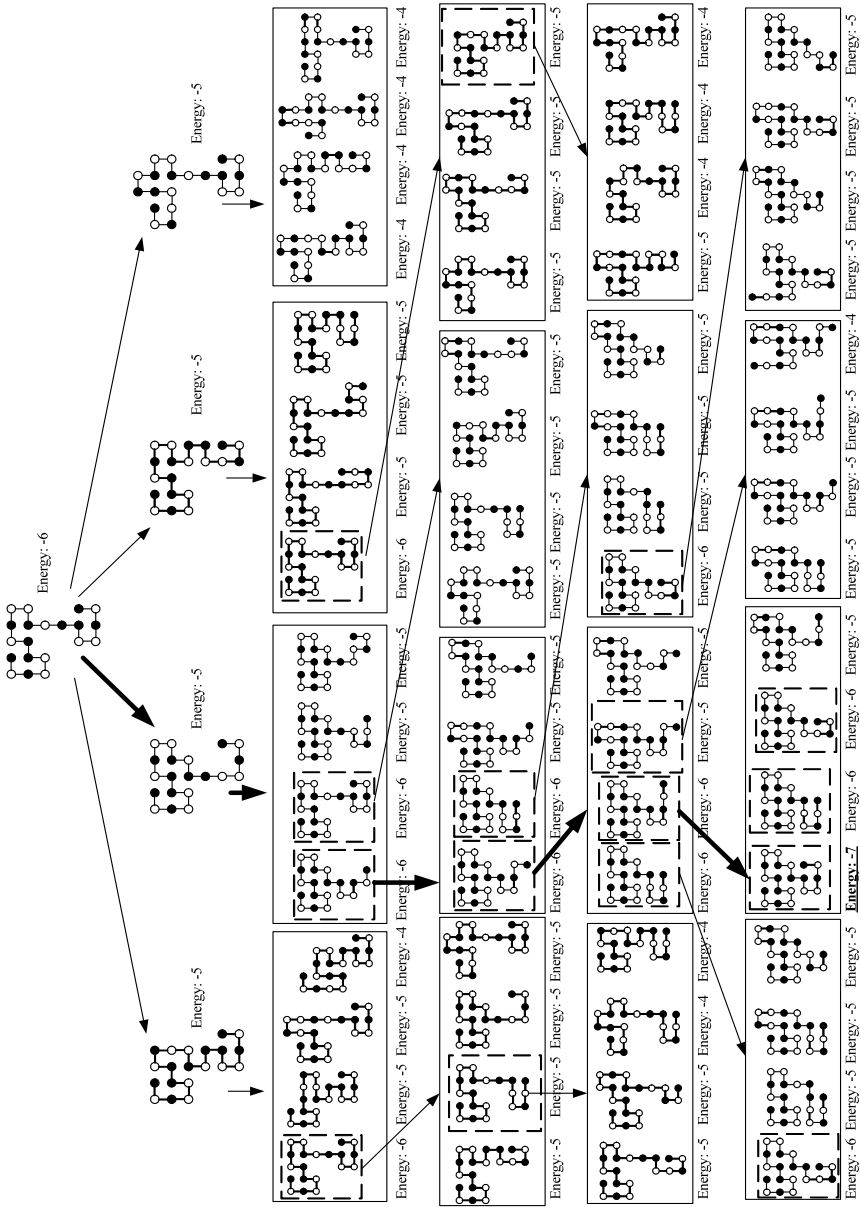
Energy: -6

Energy: -5

Energy: -5

Energy: -5

Energy: -5

Energy: -4
Energy: -4
Energy: -4
Energy: -4

Energy: -5
Energy: -5
Energy: -5
Energy: -6

Energy: -5
Energy: -5
Energy: -6
Energy: -6

Energy: -4
Energy: -5
Energy: -5
Energy: -6

Energy: -5
Energy: -5
Energy: -5
Energy: -5

Energy: -5
Energy: -5
Energy: -5
Energy: -5

Energy: -5
Energy: -6
Energy: -6
Energy: -6

Energy: -5
Energy: -5
Energy: -5
Energy: -5

Energy: -4
Energy: -4
Energy: -4
Energy: -5

Energy: -5
Energy: -5
Energy: -5
Energy: -6

Energy: -5
Energy: -5
Energy: -6
Energy: -6

Energy: -4
Energy: -4
Energy: -5
Energy: -5

Energy: -5
Energy: -5
Energy: -5
Energy: -5

Energy: -4
Energy: -5
Energy: -5
Energy: -5

Energy: -5
Energy: -6
Energy: -6
Energy: -7

Energy: -5
Energy: -5
Energy: -5
Energy: -6